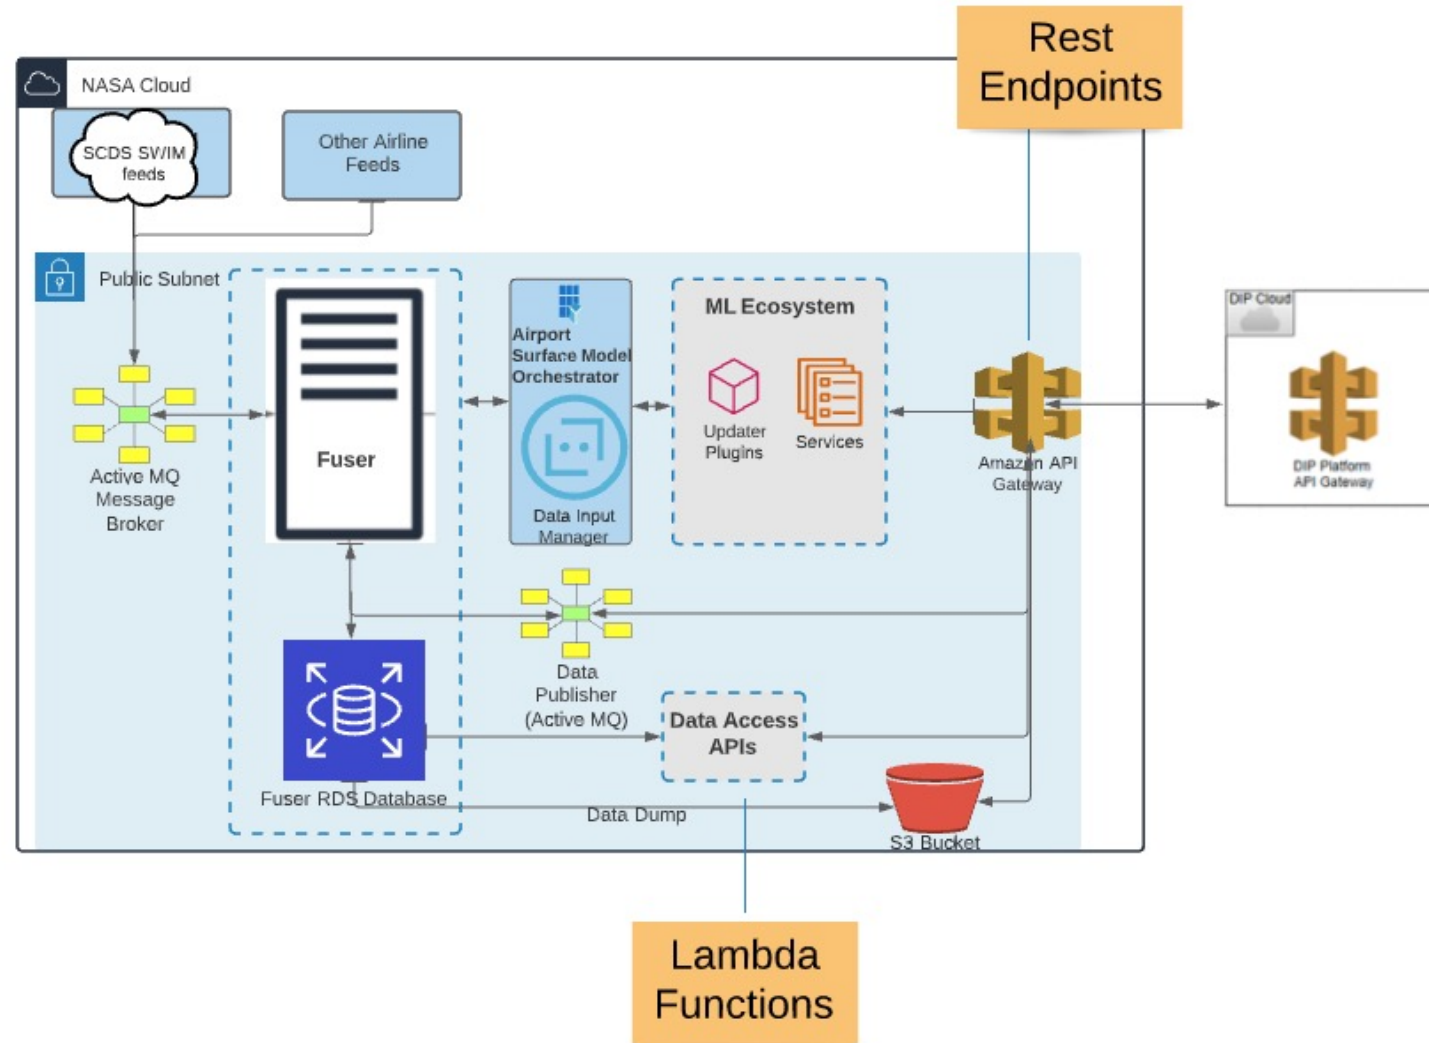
Rest Endpoints

NASA Cloud

SCDS SWIM feeds

Other Airline Feeds

Public Subnet

Active MQ Message Broker

Fuser

Airport Surface Model Orchestrator

Data Input Manager

ML Ecosystem

Updater Plugins

Services

Amazon API Gateway

DIP Cloud

DIP Platform API Gateway

Data Publisher (Active MQ)

Data Access APIs

Fuser RDS Database

Data Dump

S3 Bucket

Lambda Functions